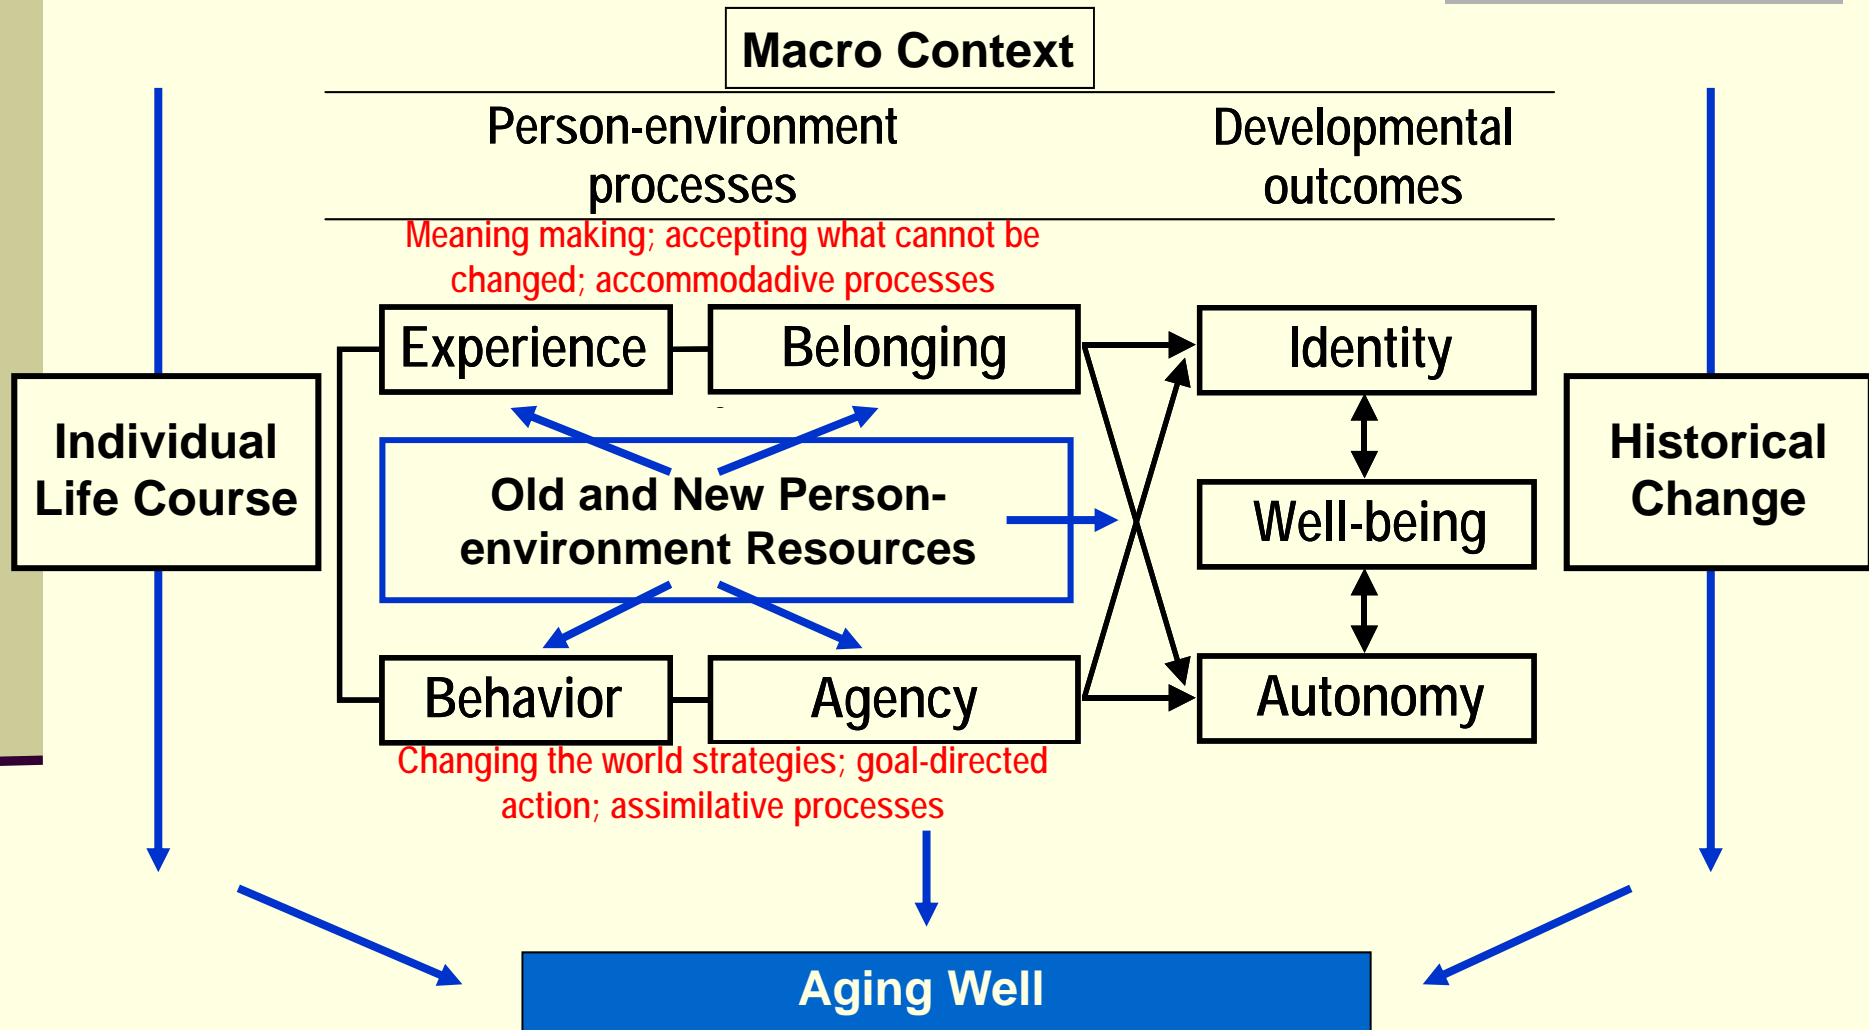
Macro Context

Person-environment processes

Developmental outcomes

Meaning making; accepting what cannot be changed; accommodadive processes

Individual Life Course

Experience

Belonging

Identity

Historical Change

Old and New Person-environment Resources

Well-being

Behavior

Agency

Autonomy

Changing the world strategies; goal-directed action; assimilative processes

Aging Well